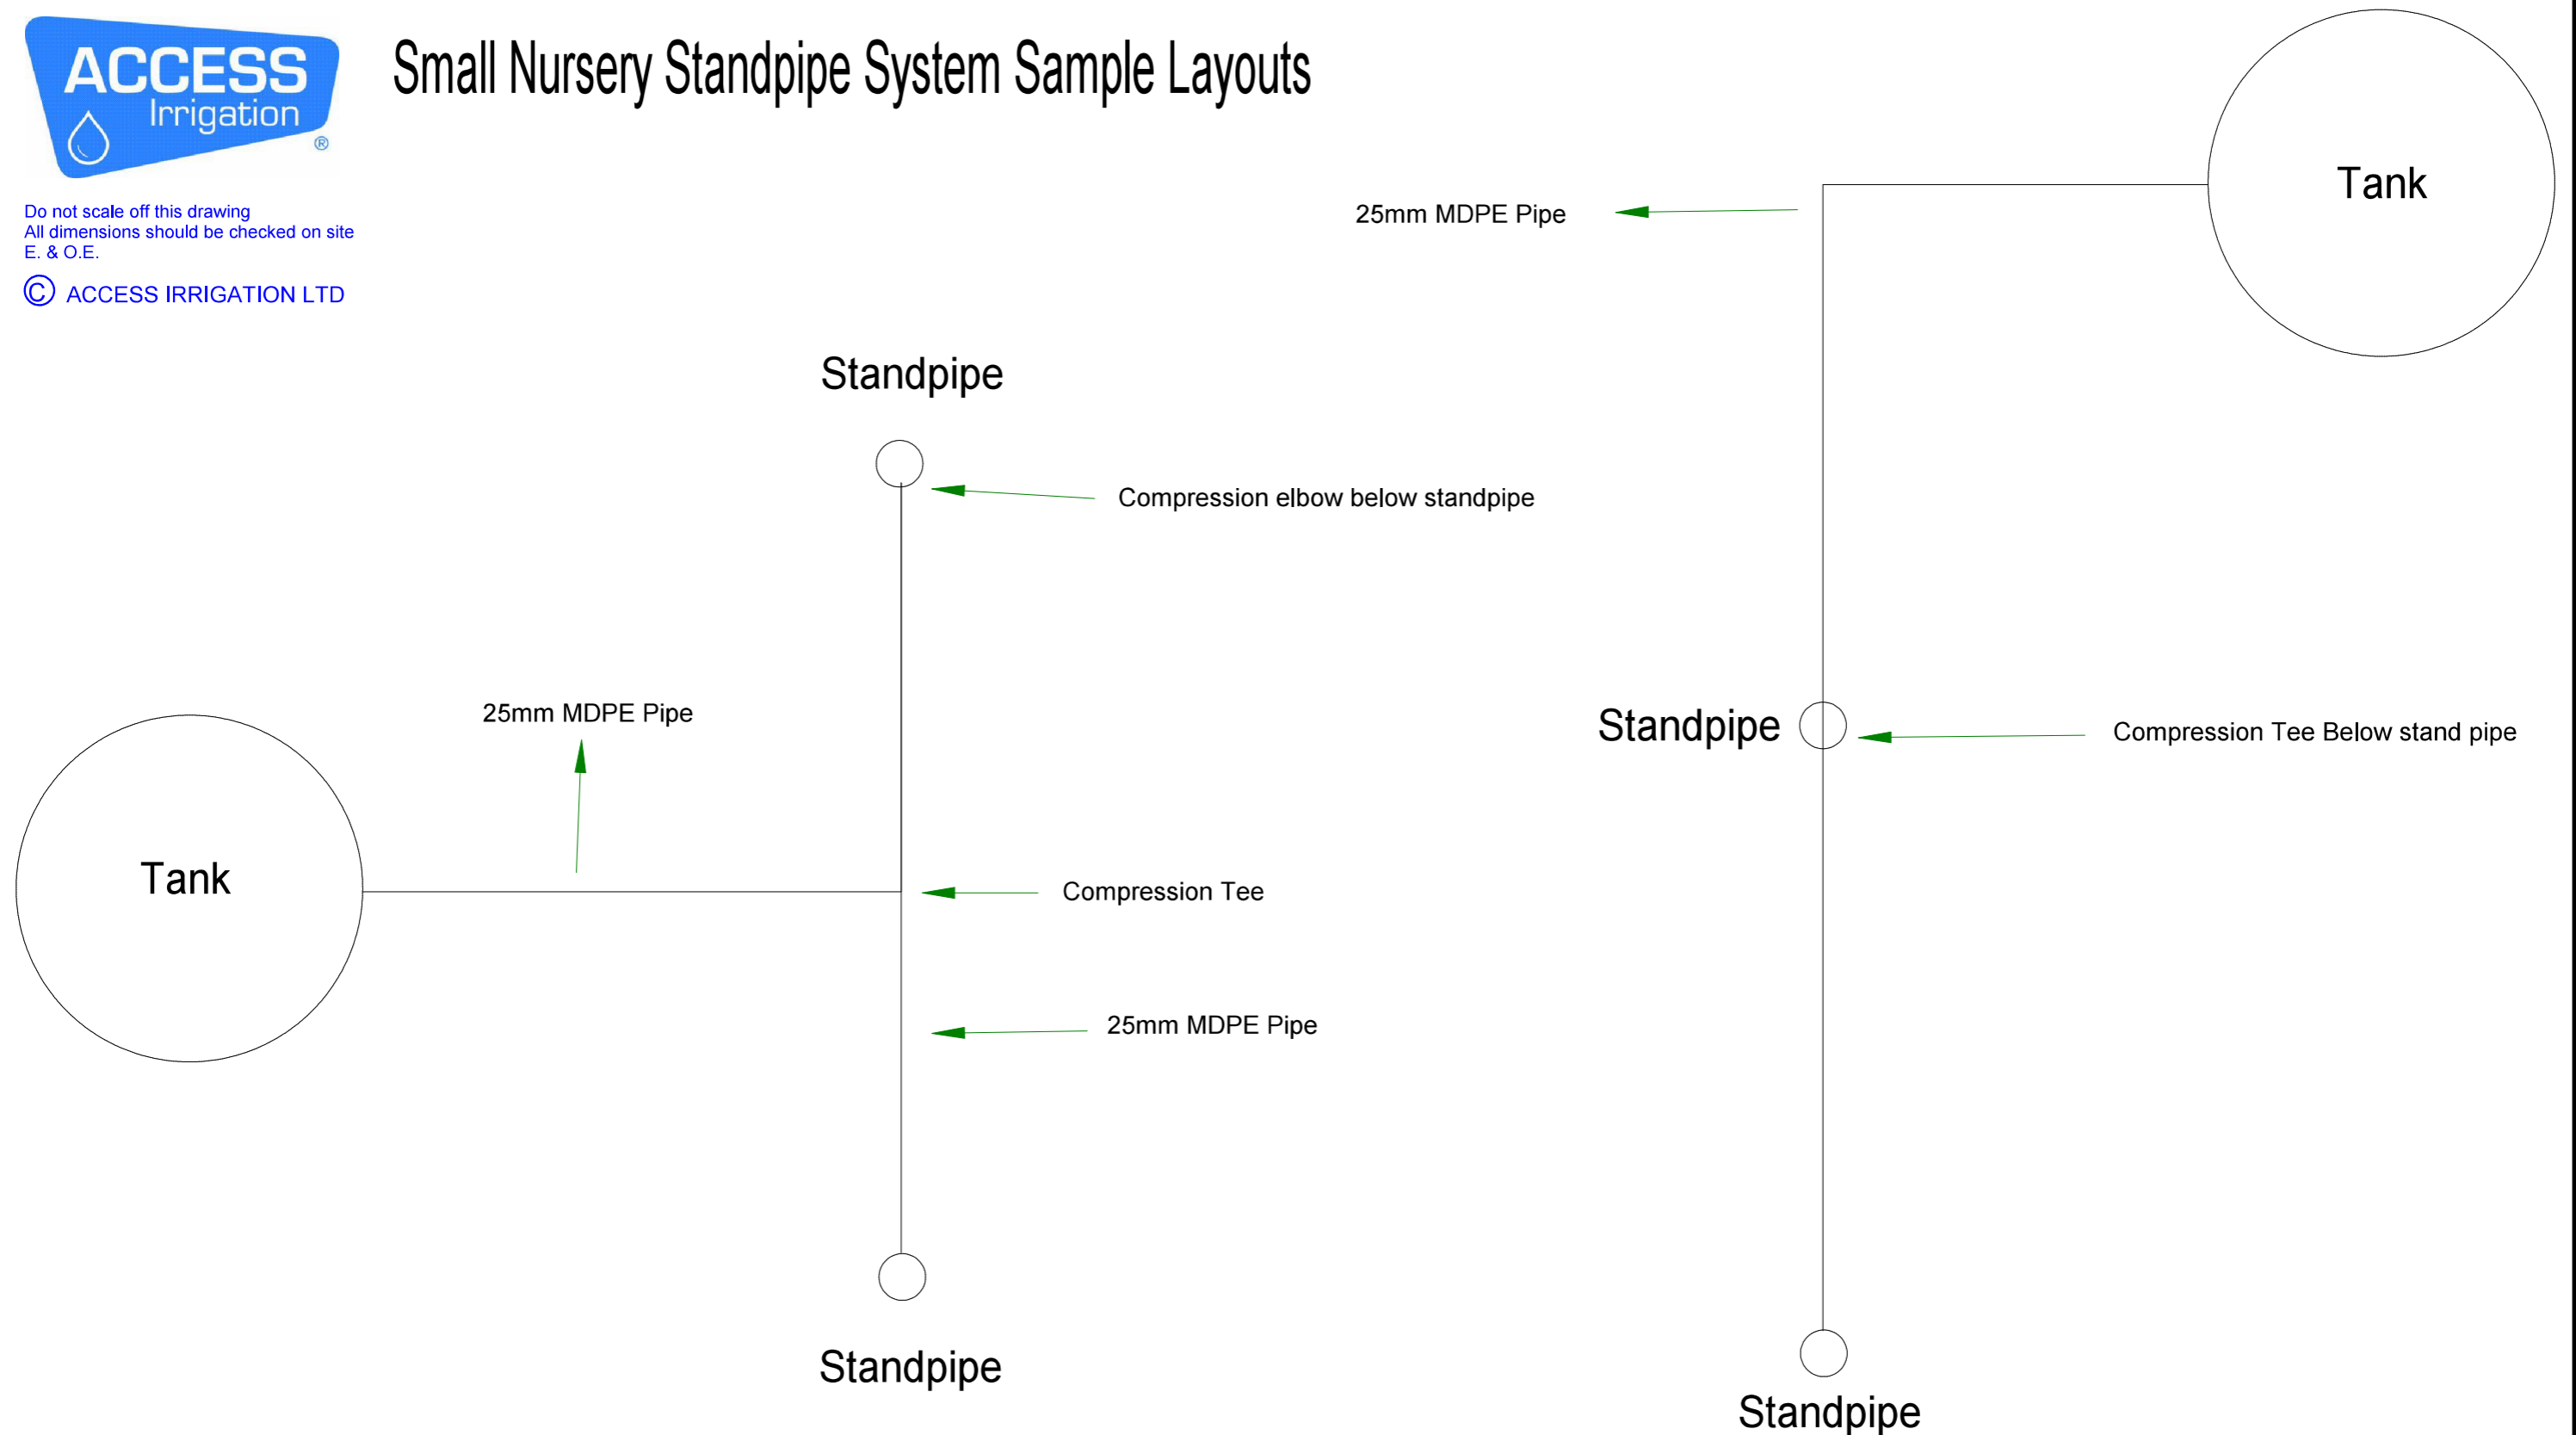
ACCESS Irrigation ®

Small Nursery Standpipe System Sample Layouts

Do not scale off this drawing
All dimensions should be checked on site
E. & O.E.

© ACCESS IRRIGATION LTD

Tank

25mm MDPE Pipe

Standpipe

Compression elbow below standpipe

Standpipe

Compression Tee Below stand pipe

25mm MDPE Pipe

Tank

Compression Tee

25mm MDPE Pipe

Standpipe

Standpipe